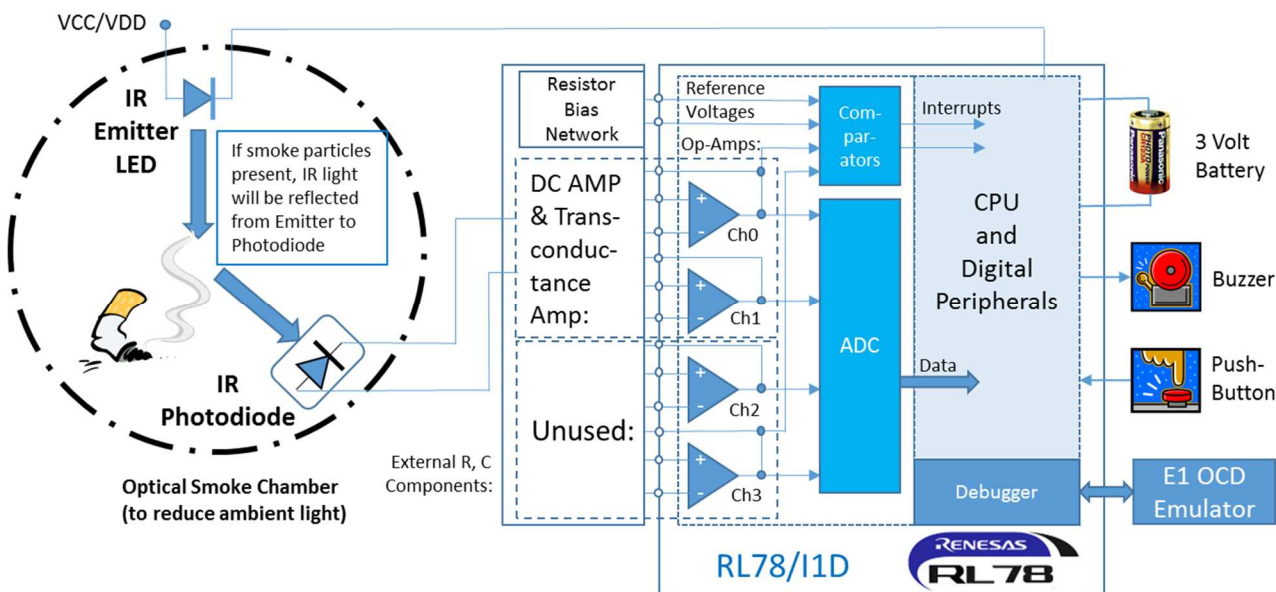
VCC/VDD

IR Emitter LED

If smoke particles present, IR light will be reflected from Emitter to Photodiode

IR Photodiode

Optical Smoke Chamber (to reduce ambient light)

External R, C Components:

Resistor Bias Network

DC AMP & Transconductance Amp:

Unused:

Reference Voltages

Op-Amps:

Comparators

Ch0

Ch1

Ch2

Ch3

ADC

Interrupts

Data

CPU and Digital Peripherals

Debugger

3 Volt Battery

Buzzer

Push-Button

E1 OCD Emulator

RL78/I1D

RENESAS RL78